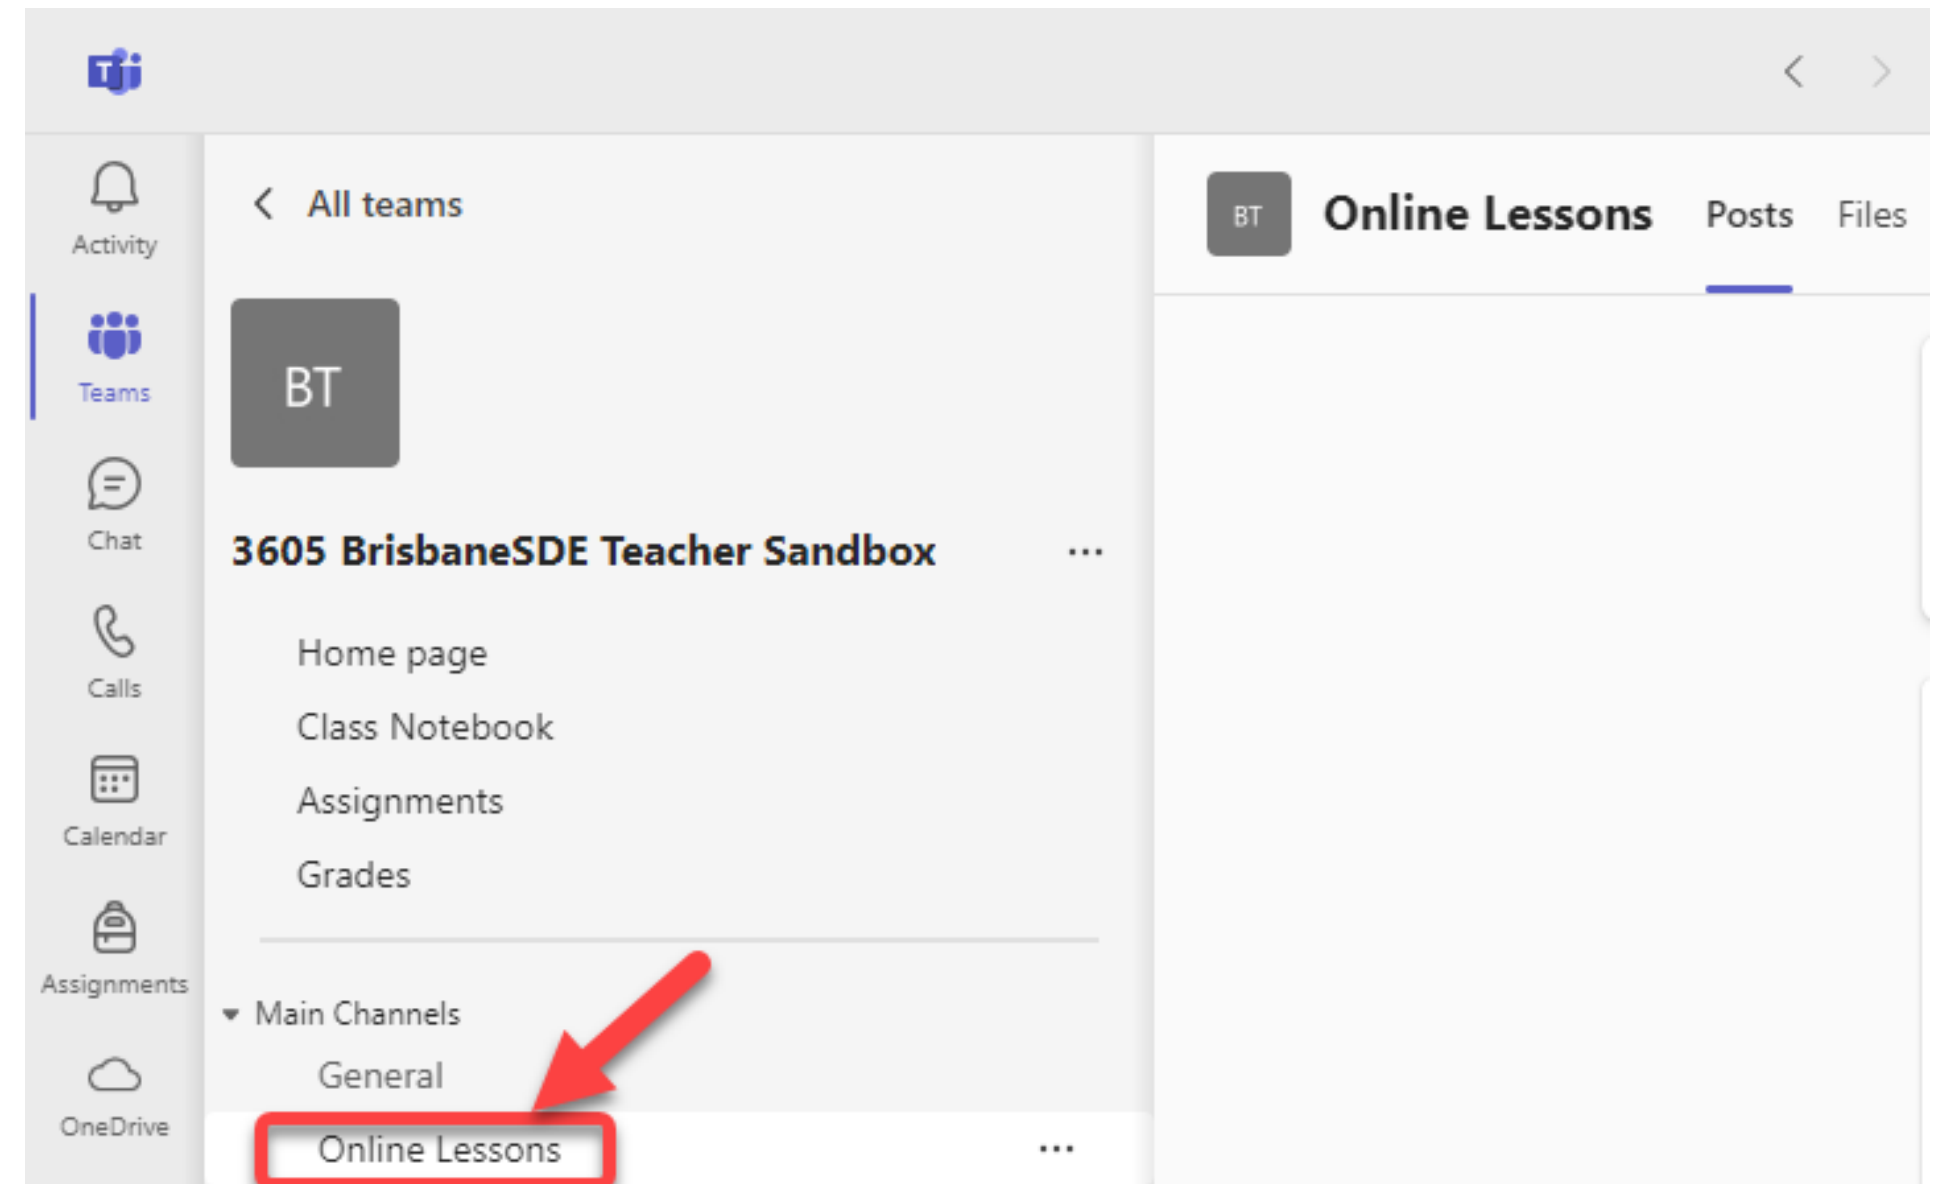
Activity
Teams
Chat
Calls
Calendar
Assignments
OneDrive

All teams

BT

3605 BrisbaneSDE Teacher Sandbox ...

Home page
Class Notebook
Assignments
Grades

Main Channels
General
Online Lessons ...

BT Online Lessons Posts Files